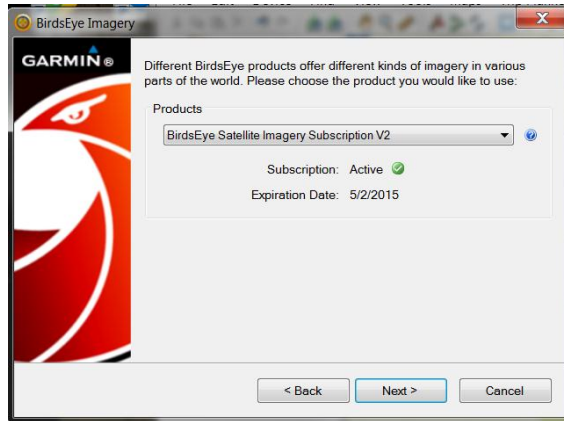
BirdsEye Imagery

GARMIN®

Different BirdsEye products offer different kinds of imagery in various parts of the world. Please choose the product you would like to use:

Products

BirdsEye Satellite Imagery Subscription V2

Subscription: Active

Expiration Date: 5/2/2015

< Back

Next >

Cancel